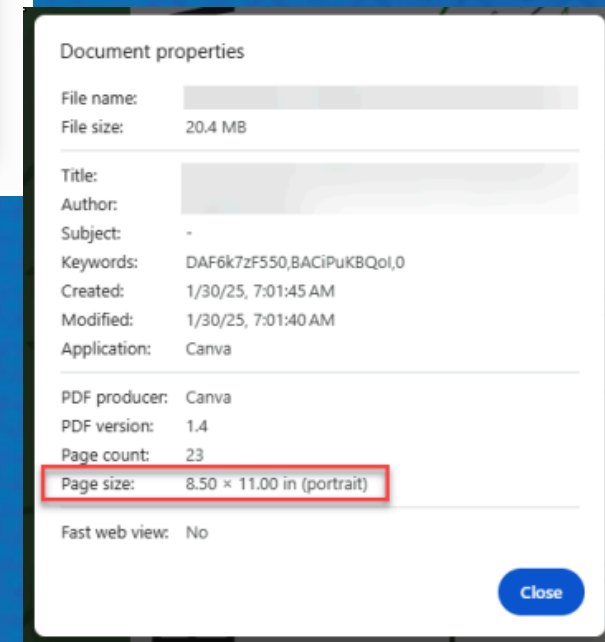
Document properties

File name:
File size: 20.4 MB

Title:
Author:
Subject: -
Keywords: DAF6k7zF550,BACiPuKBQol,0
Created: 1/30/25, 7:01:45 AM
Modified: 1/30/25, 7:01:40 AM
Application: Canva

PDF producer: Canva
PDF version: 1.4
Page count: 23
Page size: 8.50 × 11.00 in (portrait)

Fast web view: No

Close